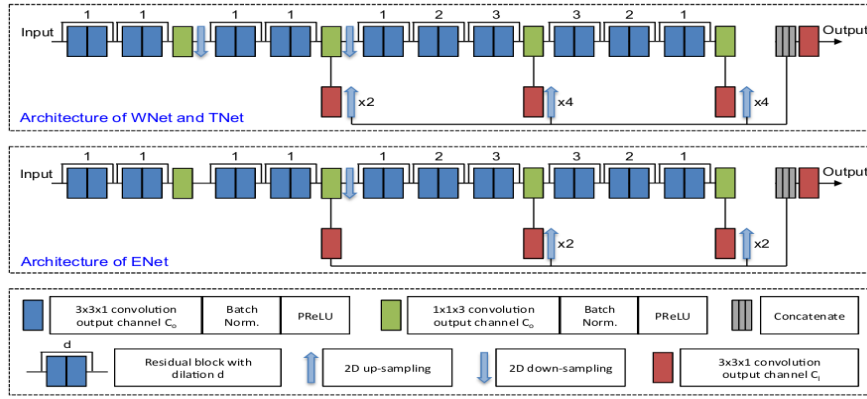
Input

1 1 1 1 1 2 3 3 2 1

Output

x2 x4 x4

Architecture of WNet and TNet

Input

1 1 1 1 1 2 3 3 2 1

Output

x2 x2

Architecture of ENet

3x3x1 convolution output channel $C_o$

Batch Norm.

PReLU

1x1x3 convolution output channel $C_o$

Batch Norm.

PReLU

Concatenate

d

Residual block with dilation d

2D up-sampling

2D down-sampling

3x3x1 convolution output channel $C_l$